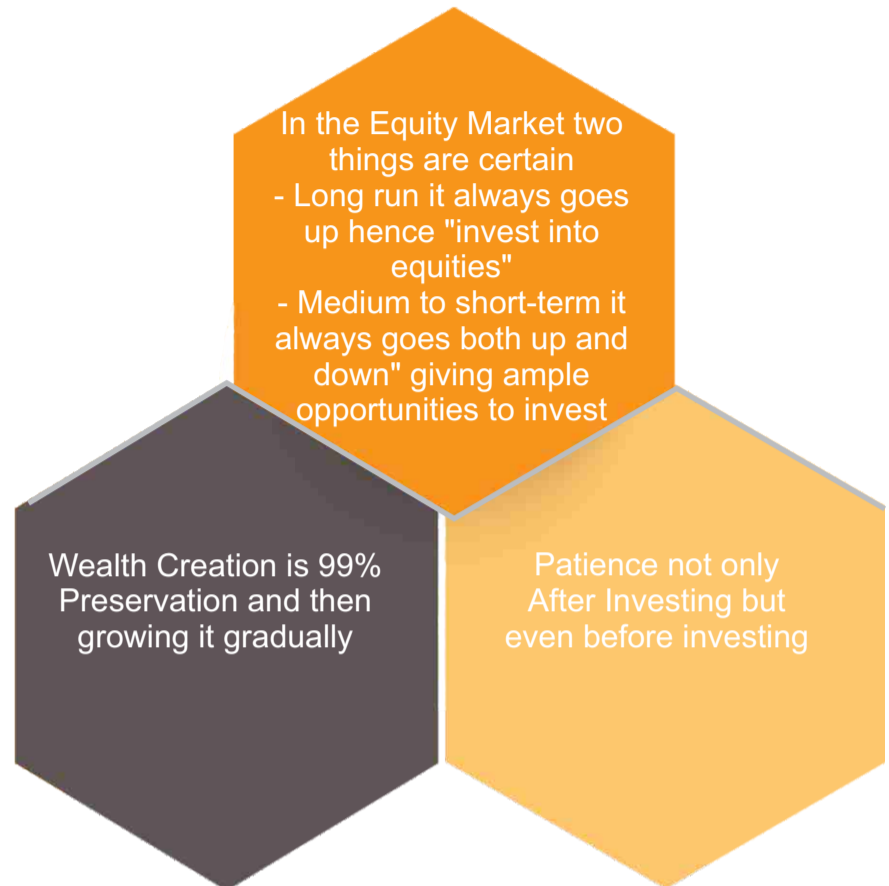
In the Equity Market two things are certain
- Long run it always goes up hence "invest into equities"
- Medium to short-term it always goes both up and down" giving ample opportunities to invest

Wealth Creation is 99% Preservation and then growing it gradually

Patience not only After Investing but even before investing